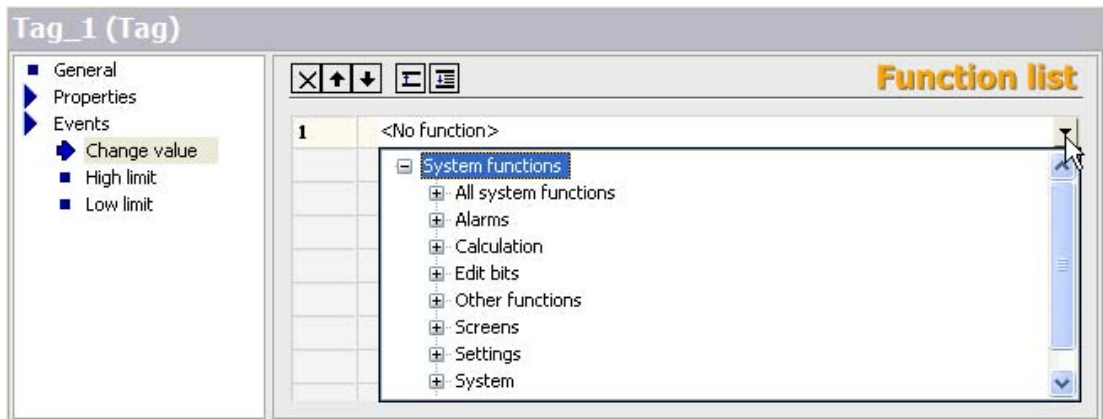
Tag_1 (Tag)

General
Properties
Events
Change value
High limit
Low limit

Function list

1 <No function>

System functions
All system functions
Alarms
Calculation
Edit bits
Other functions
Screens
Settings
System